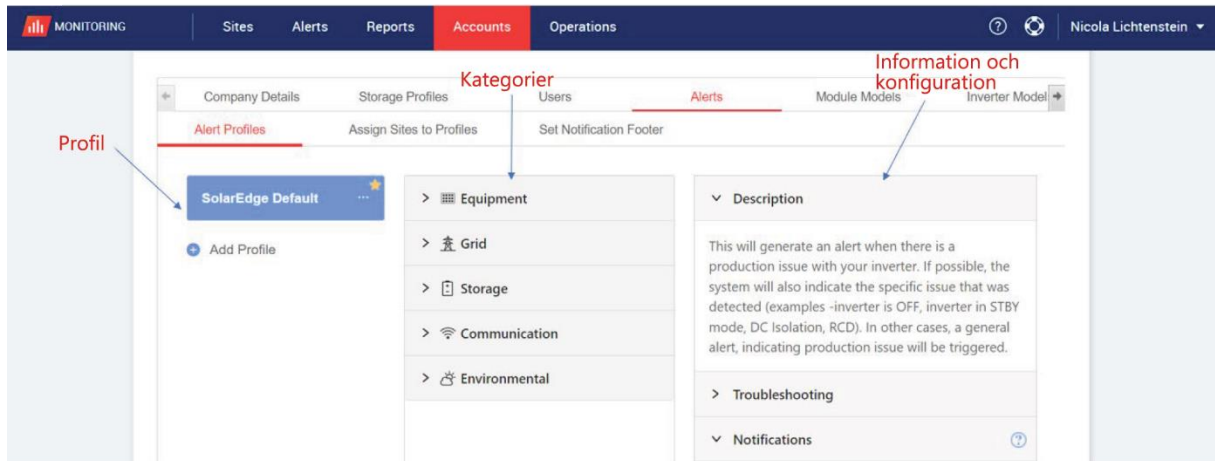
MONITORING Sites Alerts Reports Accounts Operations Nicola Lichtenstein

Kategorier

Information och konfiguration

Company Details Storage Profiles Users Alerts Module Models Inverter Model

Alert Profiles Assign Sites to Profiles Set Notification Footer

Profil

SolarEdge Default ···

Add Profile

> Equipment

> Grid

> Storage

> Communication

> Environmental

Description

This will generate an alert when there is a production issue with your inverter. If possible, the system will also indicate the specific issue that was detected (examples -inverter is OFF, inverter in STBY mode, DC Isolation, RCD). In other cases, a general alert, indicating production issue will be triggered.

> Troubleshooting

Notifications